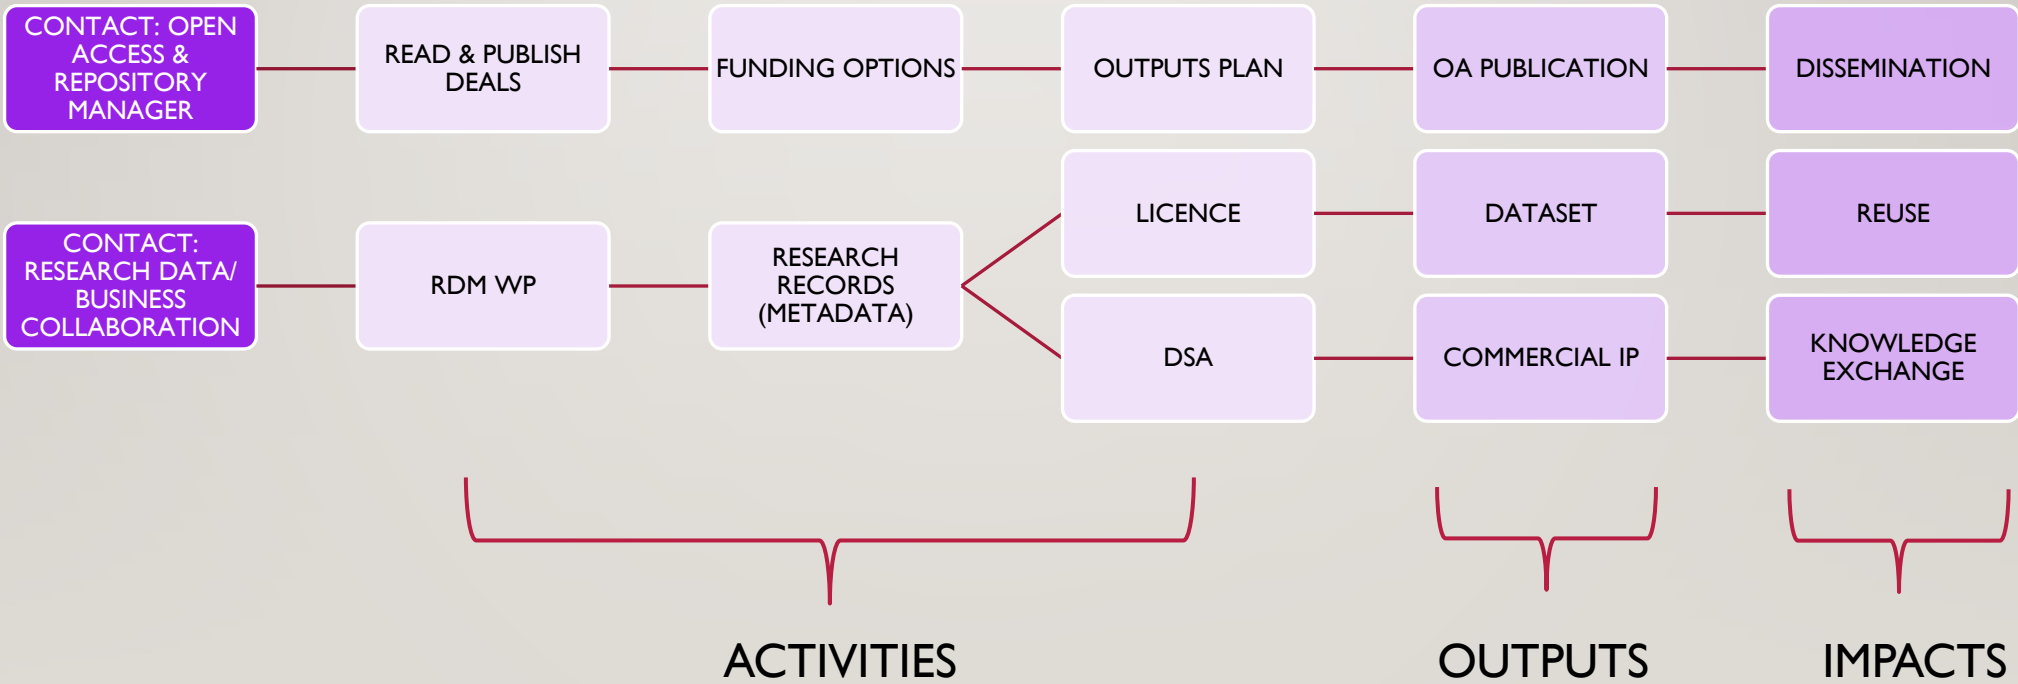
CONTACT: OPEN ACCESS & REPOSITORY MANAGER

READ & PUBLISH DEALS

FUNDING OPTIONS

OUTPUTS PLAN

OA PUBLICATION

DISSEMINATION

LICENCE

DATASET

REUSE

CONTACT: RESEARCH DATA/ BUSINESS COLLABORATION

RDM WP

RESEARCH RECORDS (METADATA)

DSA

COMMERCIAL IP

KNOWLEDGE EXCHANGE

ACTIVITIES

OUTPUTS

IMPACTS